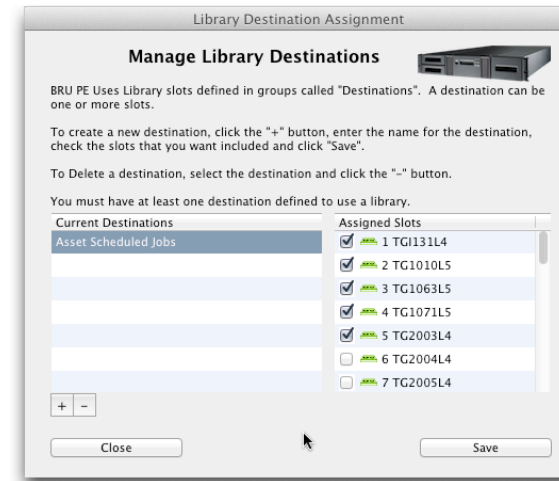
Library Destination Assignment

Manage Library Destinations

BRU PE Uses Library slots defined in groups called "Destinations". A destination can be one or more slots.

To create a new destination, click the "+" button, enter the name for the destination, check the slots that you want included and click "Save".

To Delete a destination, select the destination and click the "–" button.

You must have at least one destination defined to use a library.

| Current Destinations | Assigned Slots |
|---|---|
| Asset Scheduled Jobs | 1 TGI131L4 |
| | 2 TG1010L5 |
| | 3 TG1063L5 |
| | 4 TG1071L5 |
| | 5 TG2003L4 |
| | 6 TG2004L4 |
| | 7 TG2005L4 |

+ –

Close

Save